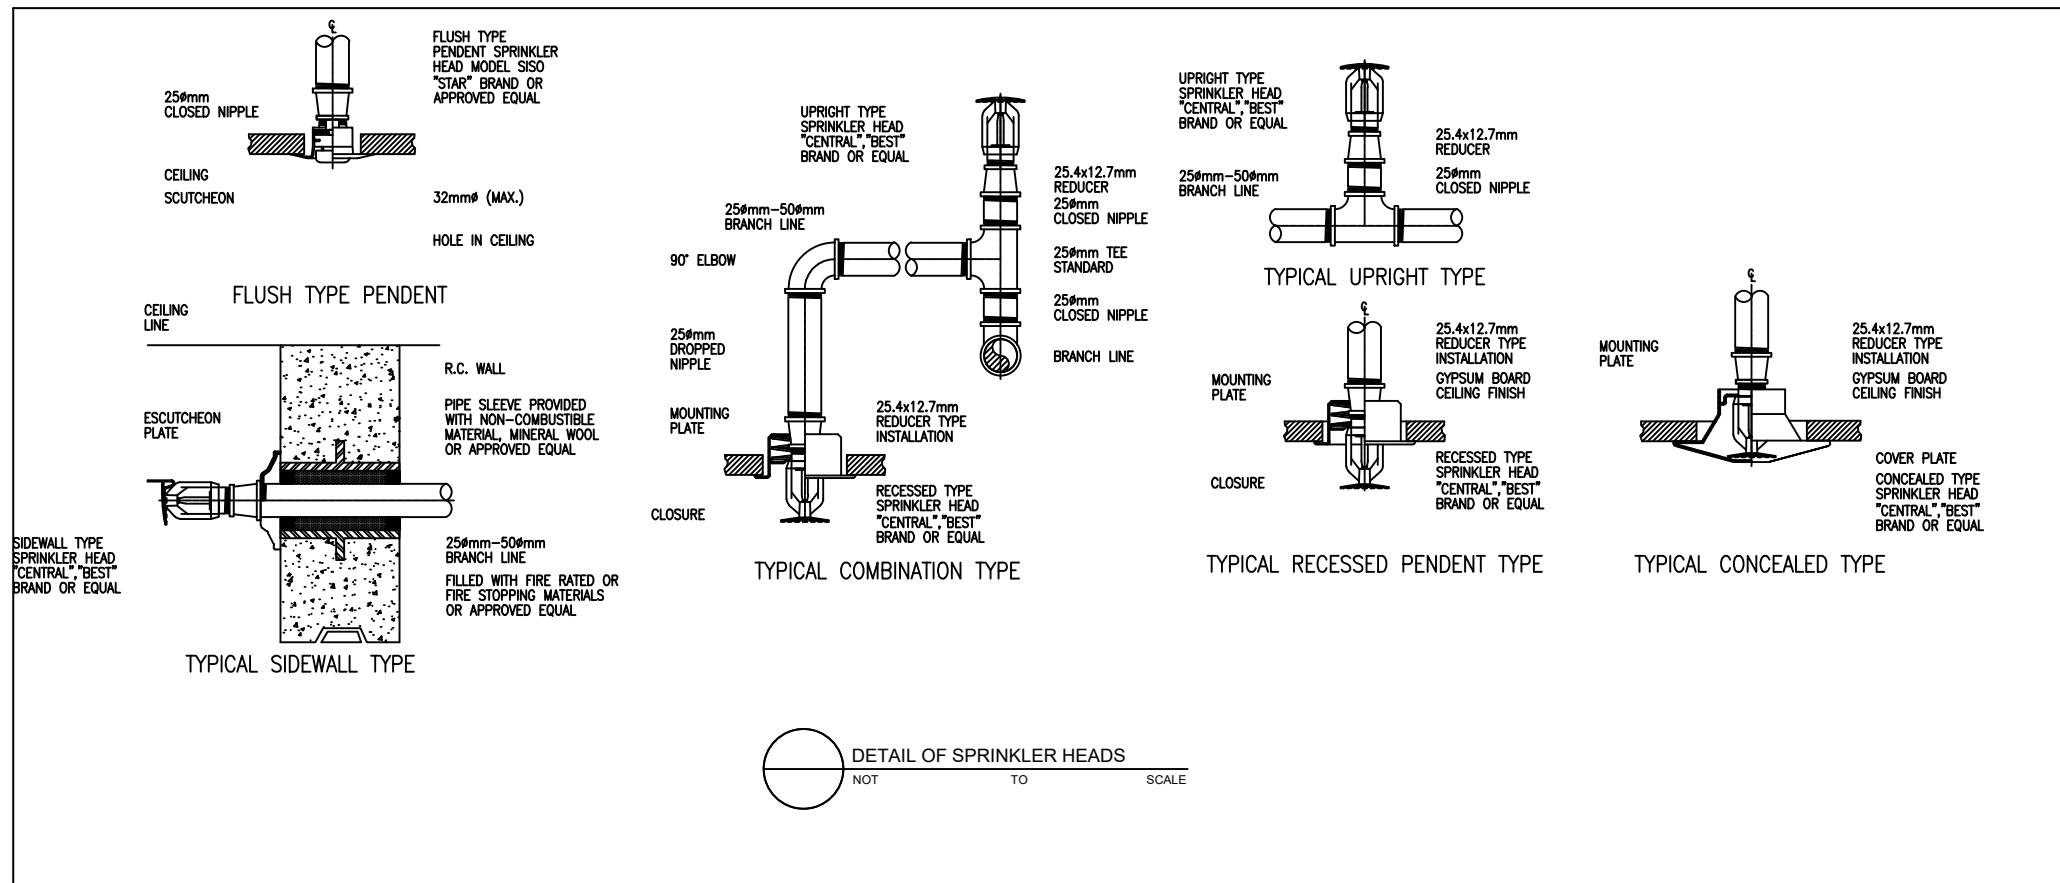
FLUSH TYPE PENDENT SPRINKLER HEAD MODEL SISO "STAR" BRAND OR APPROVED EQUAL

25ømm CLOSED NIPPLE

CEILING

SCUTCHEON

32mmø (MAX.)

HOLE IN CEILING

FLUSH TYPE PENDENT

CEILING LINE

R.C. WALL

ESCUTCHEON PLATE

PIPE SLEEVE PROVIDED WITH NON-COMBUSTIBLE MATERIAL, MINERAL WOOL OR APPROVED EQUAL

SIDEWALL TYPE SPRINKLER HEAD "CENTRAL","BEST" BRAND OR EQUAL

25ømm–50ømm BRANCH LINE

FILLED WITH FIRE RATED OR FIRE STOPPING MATERIALS OR APPROVED EQUAL

TYPICAL SIDEWALL TYPE

UPRIGHT TYPE SPRINKLER HEAD "CENTRAL","BEST" BRAND OR EQUAL

25.4x12.7mm REDUCER

25ømm CLOSED NIPPLE

25ømm–50ømm BRANCH LINE

90° ELBOW

25ømm TEE STANDARD

25ømm CLOSED NIPPLE

25ømm DROPPED NIPPLE

BRANCH LINE

MOUNTING PLATE

25.4x12.7mm REDUCER TYPE INSTALLATION

CLOSURE

RECESSED TYPE SPRINKLER HEAD "CENTRAL","BEST" BRAND OR EQUAL

TYPICAL COMBINATION TYPE

UPRIGHT TYPE SPRINKLER HEAD "CENTRAL","BEST" BRAND OR EQUAL

25.4x12.7mm REDUCER

25ømm–50ømm BRANCH LINE

25ømm CLOSED NIPPLE

TYPICAL UPRIGHT TYPE

25.4x12.7mm REDUCER TYPE INSTALLATION

MOUNTING PLATE

GYPSUM BOARD CEILING FINISH

CLOSURE

RECESSED TYPE SPRINKLER HEAD "CENTRAL","BEST" BRAND OR EQUAL

TYPICAL RECESSED PENDENT TYPE

MOUNTING PLATE

25.4x12.7mm REDUCER TYPE INSTALLATION

GYPSUM BOARD CEILING FINISH

COVER PLATE

CONCEALED TYPE SPRINKLER HEAD "CENTRAL","BEST" BRAND OR EQUAL

TYPICAL CONCEALED TYPE

DETAIL OF SPRINKLER HEADS
NOT TO SCALE